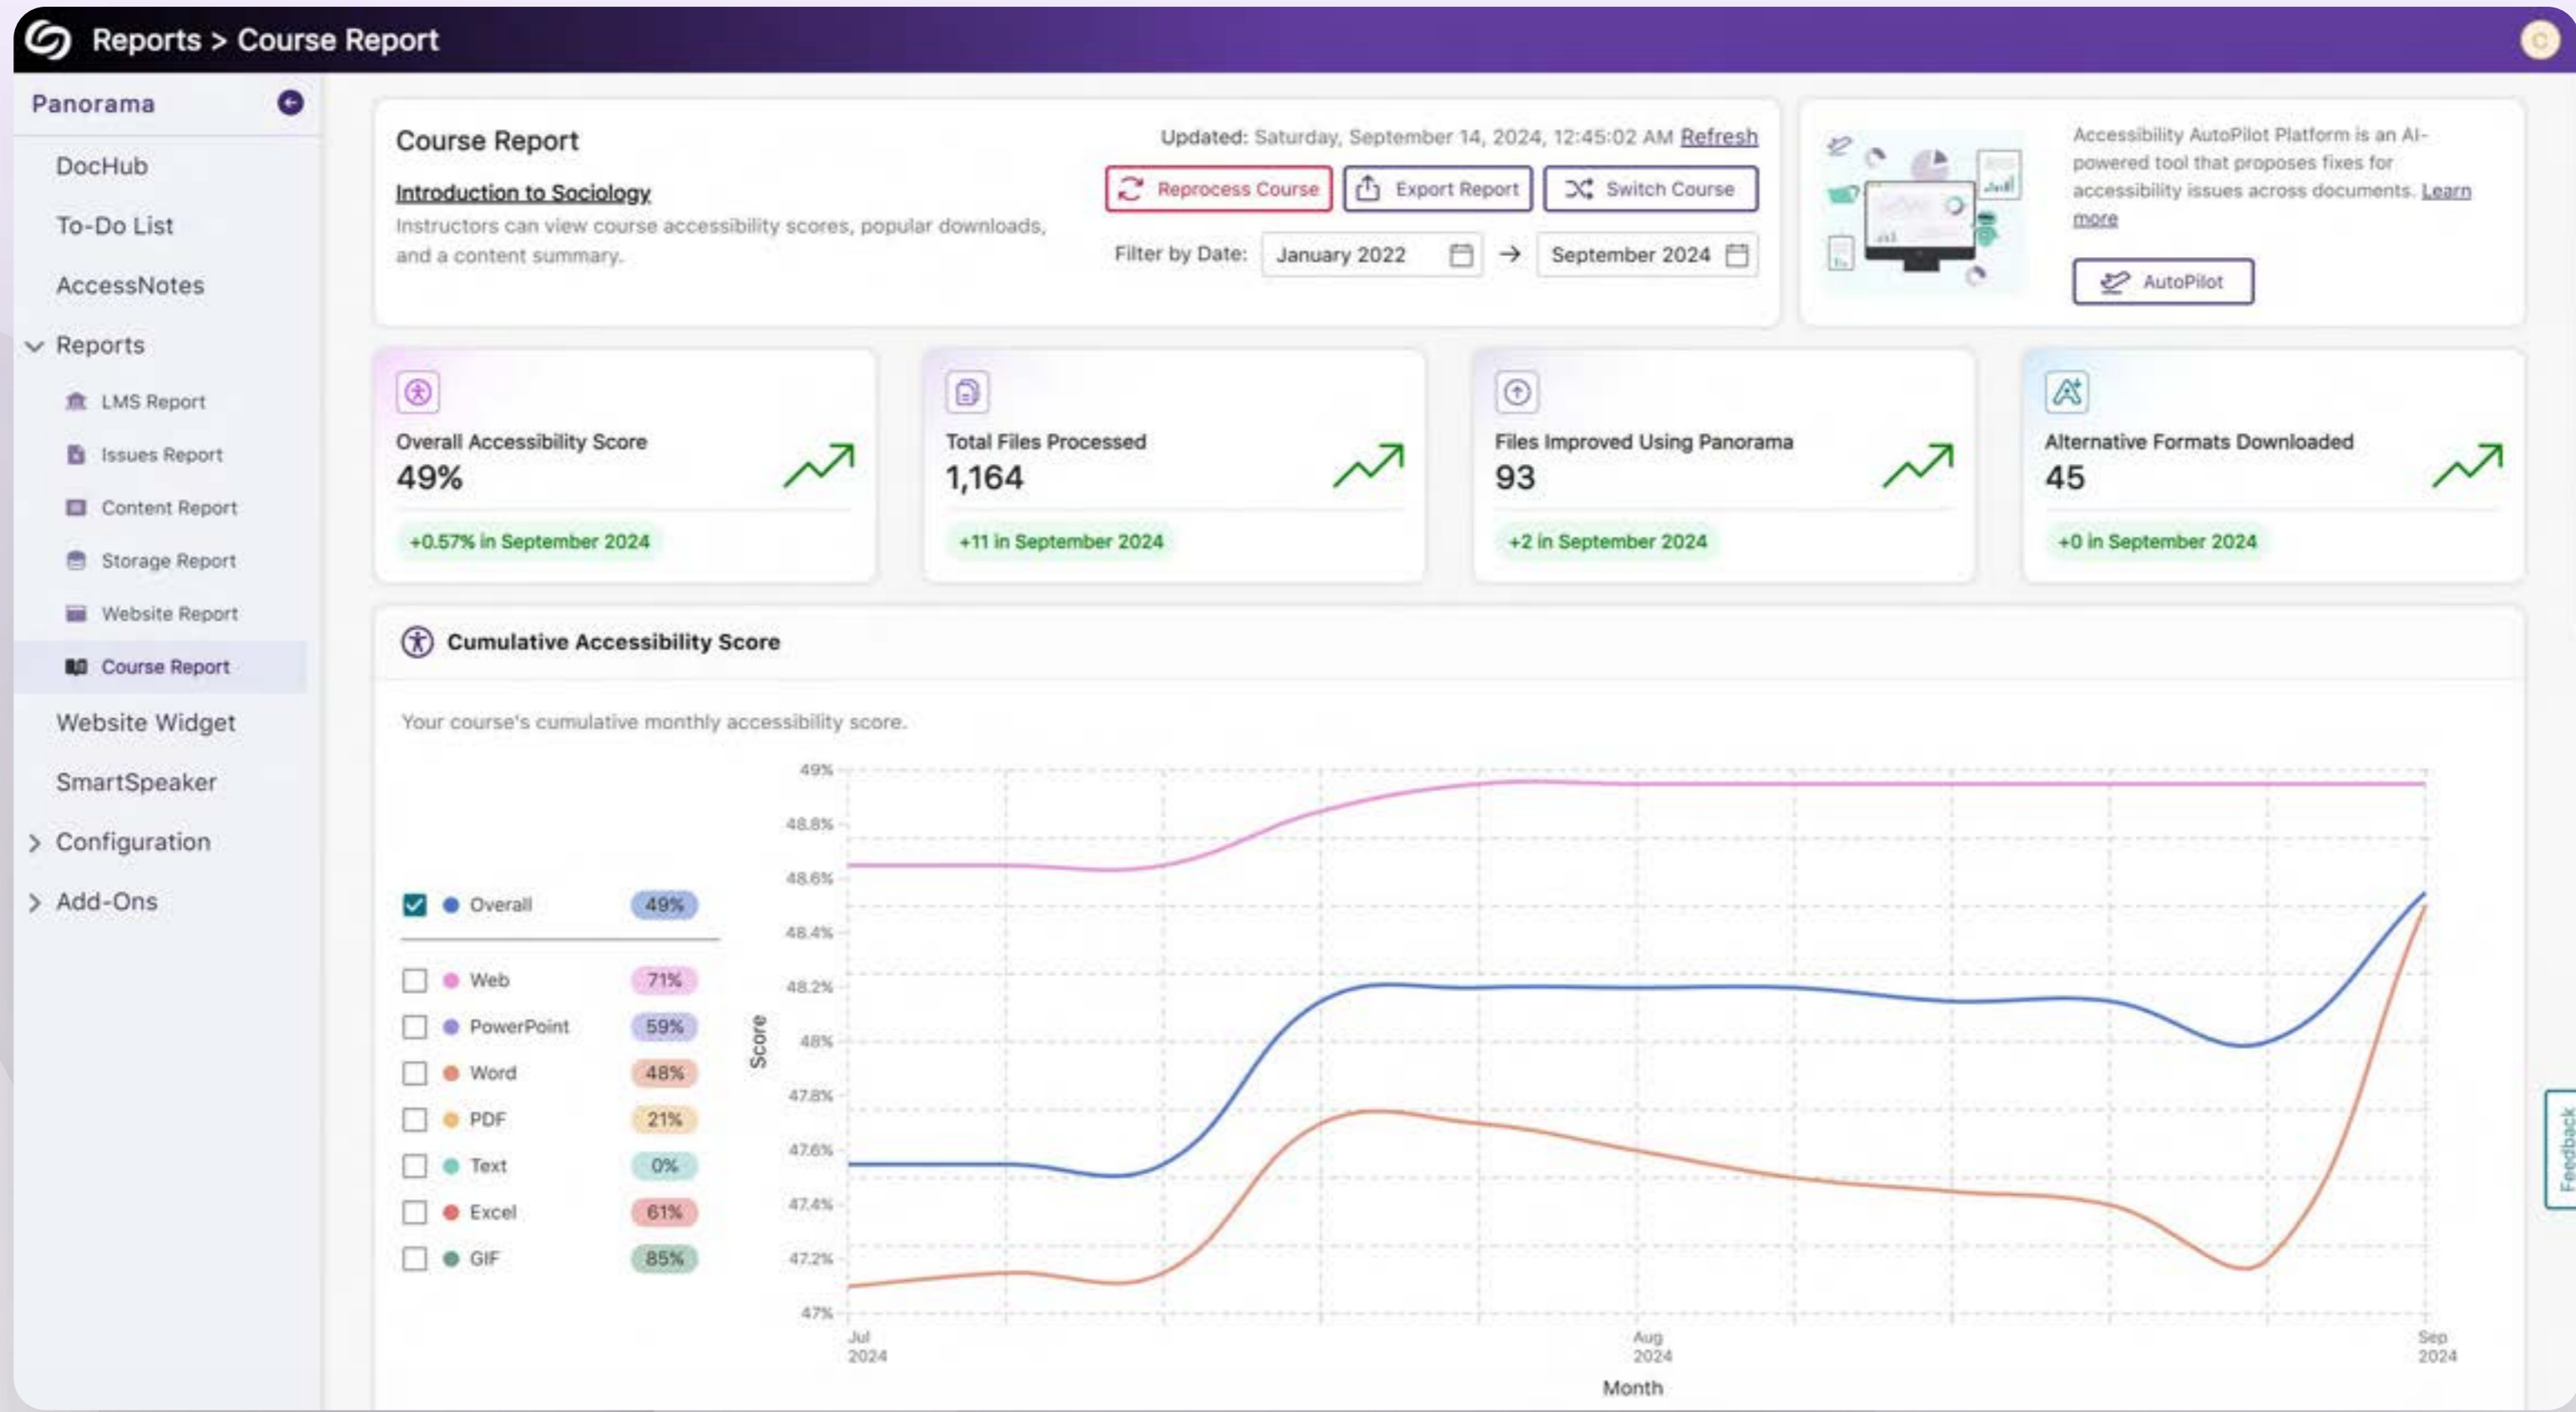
Reports > Course Report

Panorama

DocHub

To-Do List

AccessNotes

Reports

LMS Report

Issues Report

Content Report

Storage Report

Website Report

Course Report

Website Widget

SmartSpeaker

Configuration

Add-Ons

Course Report

Introduction to Sociology

Instructors can view course accessibility scores, popular downloads, and a content summary.

Updated: Saturday, September 14, 2024, 12:45:02 AM Refresh

Reprocess Course

Export Report

Switch Course

Filter by Date: January 2022 → September 2024

Accessibility AutoPilot Platform is an AI-powered tool that proposes fixes for accessibility issues across documents. Learn more

AutoPilot

Overall Accessibility Score
49%
+0.57% in September 2024

Total Files Processed
1,164
+11 in September 2024

Files Improved Using Panorama
93
+2 in September 2024

Alternative Formats Downloaded
45
+0 in September 2024

Cumulative Accessibility Score

Your course's cumulative monthly accessibility score.

| | | |
|---|---|---|
| ☑ | Overall | 49% |
| ☐ | Web | 71% |
| ☐ | PowerPoint | 59% |
| ☐ | Word | 48% |
| ☐ | PDF | 21% |
| ☐ | Text | 0% |
| ☐ | Excel | 61% |
| ☐ | GIF | 85% |

49%
48.8%
48.6%
48.4%
48.2%
48%
47.8%
47.6%
47.4%
47.2%
47%

Score

Jul 2024
Aug 2024
Sep 2024

Month

Feedback